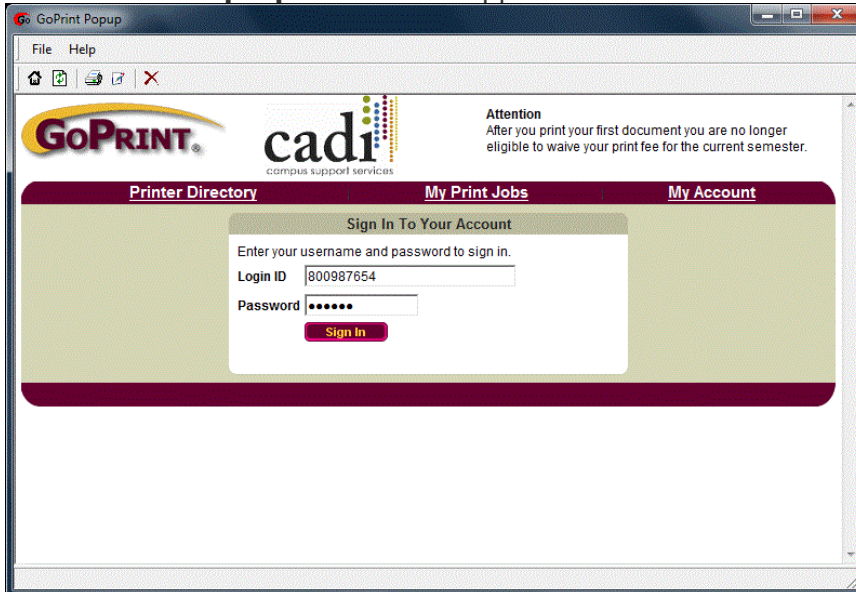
GoPrint Popup

File Help

GoPrint

cadi
campus support services

Attention
After you print your first document you are no longer eligible to waive your print fee for the current semester.

Printer Directory | My Print Jobs | My Account

Sign In To Your Account

Enter your username and password to sign in.

Login ID 800987654

Password ●●●●●●

Sign In